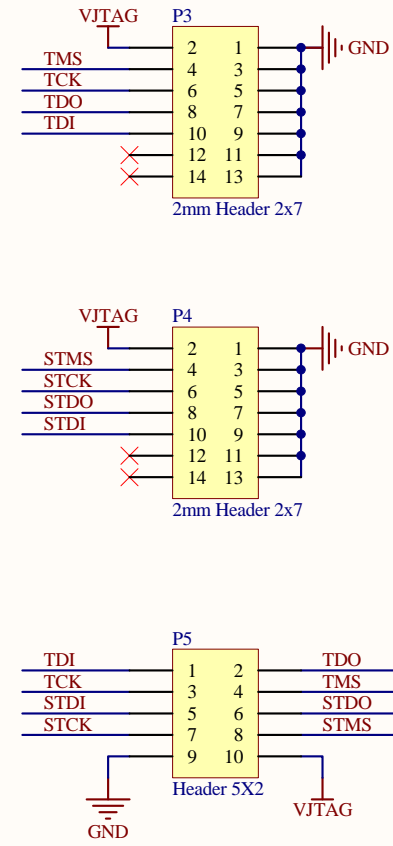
VJTAG
P3
GND
TMS
TCK
TDO
TDI
2 1
4 3
6 5
8 7
10 9
12 11
14 13
2mm Header 2x7

VJTAG
P4
GND
STMS
STCK
STDO
STDI
2 1
4 3
6 5
8 7
10 9
12 11
14 13
2mm Header 2x7

P5
TDI
TCK
STDI
STCK
1 2
3 4
5 6
7 8
9 10
TDO
TMS
STDO
STMS
Header 5X2
GND
VJTAG